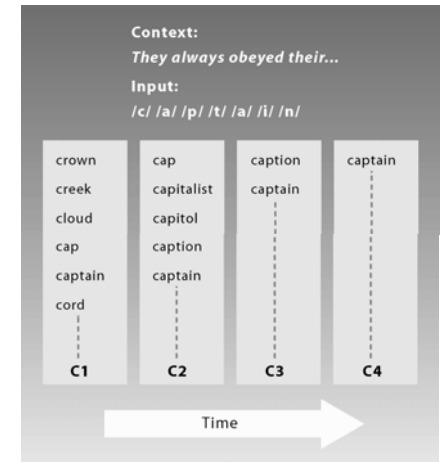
Context:
They always obeyed their...
Input:
/c/ /a/ /p/ /t/ /a/ /i/ /n/

| C1 | C2 | C3 | C4 |
|---|---|---|---|
| crown | cap | caption | captain |
| creek | capitalist | captain | |
| cloud | capitol | | |
| cap | caption | | |
| captain | captain | | |
| cord | | | |

Time